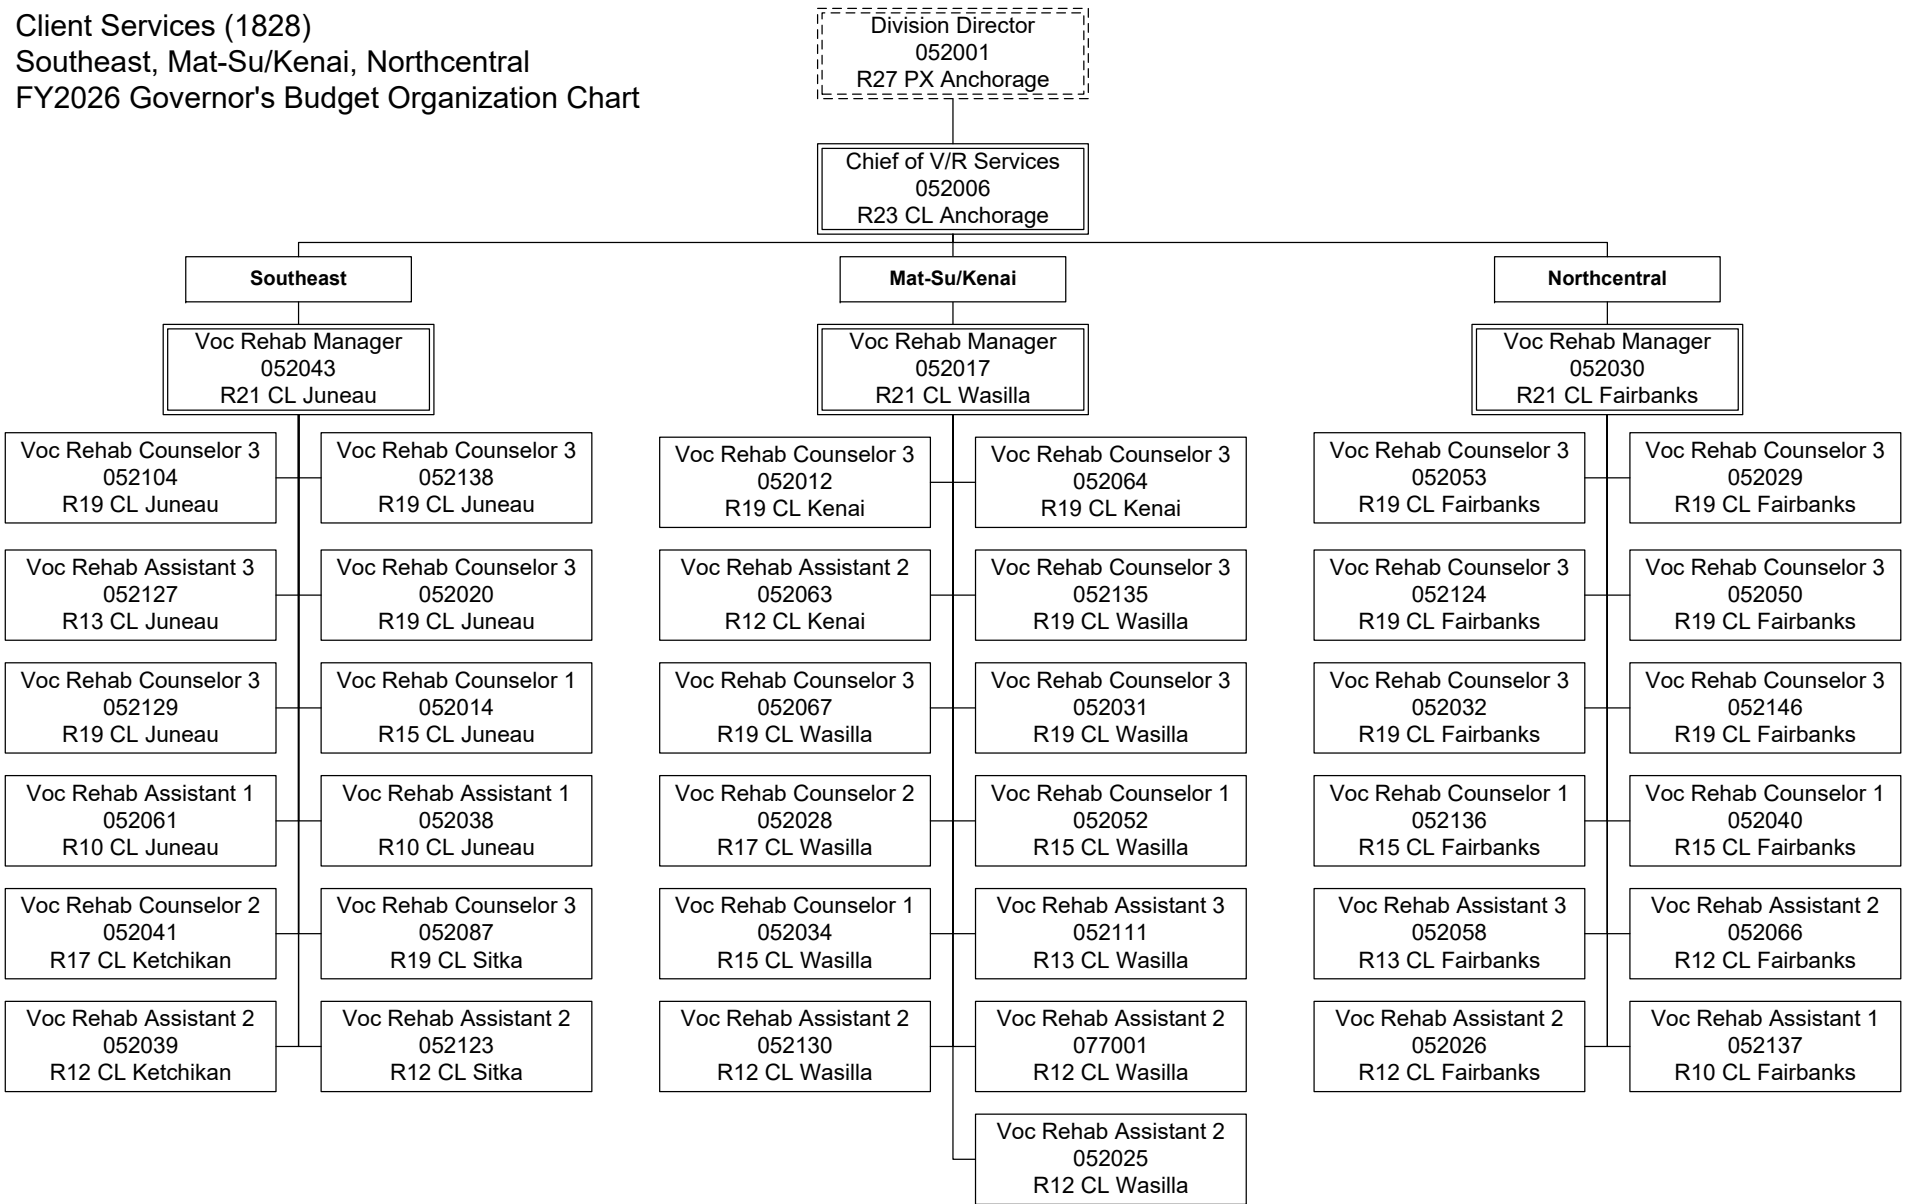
Client Services (1828)
Southeast, Mat-Su/Kenai, Northcentral
FY2026 Governor's Budget Organization Chart

Division Director
052001
R27 PX Anchorage

Chief of V/R Services
052006
R23 CL Anchorage

Southeast

Voc Rehab Manager
052043
R21 CL Juneau

Voc Rehab Counselor 3
052104
R19 CL Juneau

Voc Rehab Counselor 3
052138
R19 CL Juneau

Voc Rehab Assistant 3
052127
R13 CL Juneau

Voc Rehab Counselor 3
052020
R19 CL Juneau

Voc Rehab Counselor 3
052129
R19 CL Juneau

Voc Rehab Counselor 1
052014
R15 CL Juneau

Voc Rehab Assistant 1
052061
R10 CL Juneau

Voc Rehab Assistant 1
052038
R10 CL Juneau

Voc Rehab Counselor 2
052041
R17 CL Ketchikan

Voc Rehab Counselor 3
052087
R19 CL Sitka

Voc Rehab Assistant 2
052039
R12 CL Ketchikan

Voc Rehab Assistant 2
052123
R12 CL Sitka

Mat-Su/Kenai

Voc Rehab Manager
052017
R21 CL Wasilla

Voc Rehab Counselor 3
052012
R19 CL Kenai

Voc Rehab Counselor 3
052064
R19 CL Kenai

Voc Rehab Assistant 2
052063
R12 CL Kenai

Voc Rehab Counselor 3
052135
R19 CL Wasilla

Voc Rehab Counselor 3
052067
R19 CL Wasilla

Voc Rehab Counselor 3
052031
R19 CL Wasilla

Voc Rehab Counselor 2
052028
R17 CL Wasilla

Voc Rehab Counselor 1
052052
R15 CL Wasilla

Voc Rehab Counselor 1
052034
R15 CL Wasilla

Voc Rehab Assistant 3
052111
R13 CL Wasilla

Voc Rehab Assistant 2
052130
R12 CL Wasilla

Voc Rehab Assistant 2
077001
R12 CL Wasilla

Voc Rehab Assistant 2
052025
R12 CL Wasilla

Northcentral

Voc Rehab Manager
052030
R21 CL Fairbanks

Voc Rehab Counselor 3
052053
R19 CL Fairbanks

Voc Rehab Counselor 3
052029
R19 CL Fairbanks

Voc Rehab Counselor 3
052124
R19 CL Fairbanks

Voc Rehab Counselor 3
052050
R19 CL Fairbanks

Voc Rehab Counselor 3
052032
R19 CL Fairbanks

Voc Rehab Counselor 3
052146
R19 CL Fairbanks

Voc Rehab Counselor 1
052136
R15 CL Fairbanks

Voc Rehab Counselor 1
052040
R15 CL Fairbanks

Voc Rehab Assistant 3
052058
R13 CL Fairbanks

Voc Rehab Assistant 2
052066
R12 CL Fairbanks

Voc Rehab Assistant 2
052026
R12 CL Fairbanks

Voc Rehab Assistant 1
052137
R10 CL Fairbanks